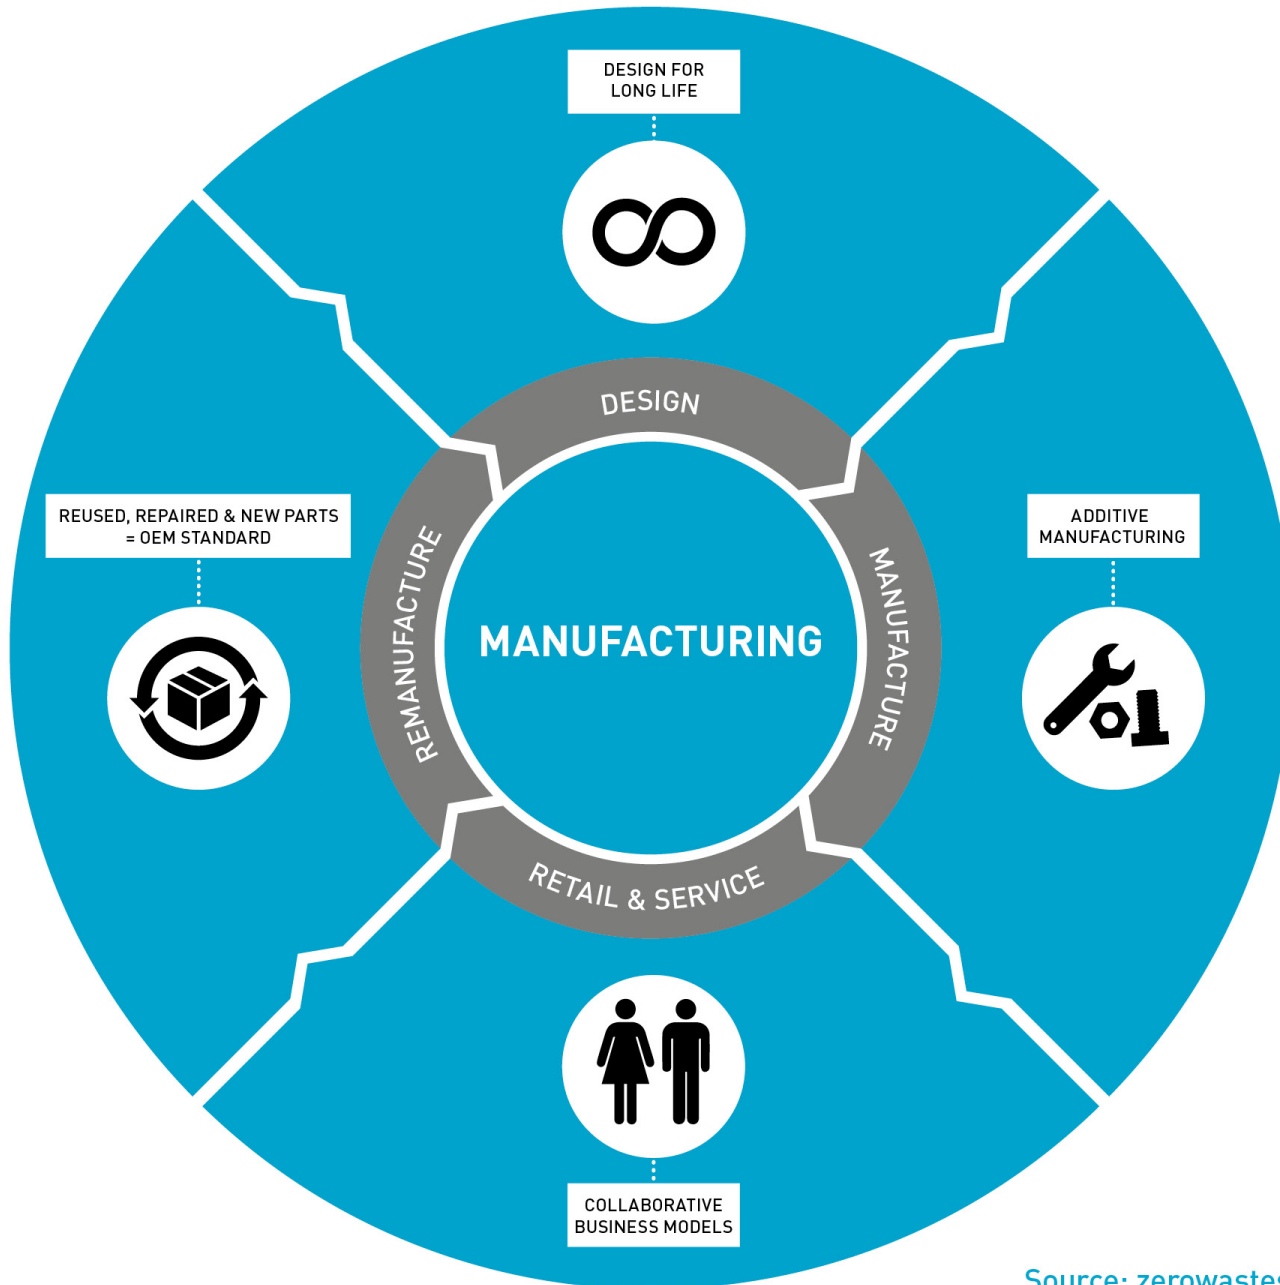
DESIGN FOR LONG LIFE

REUSED, REPAIRED & NEW PARTS = OEM STANDARD

ADDITIVE MANUFACTURING

DESIGN

REMANUFACTURE

MANUFACTURING

MANUFACTURE

RETAIL & SERVICE

COLLABORATIVE BUSINESS MODELS

Source: zerowaste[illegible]